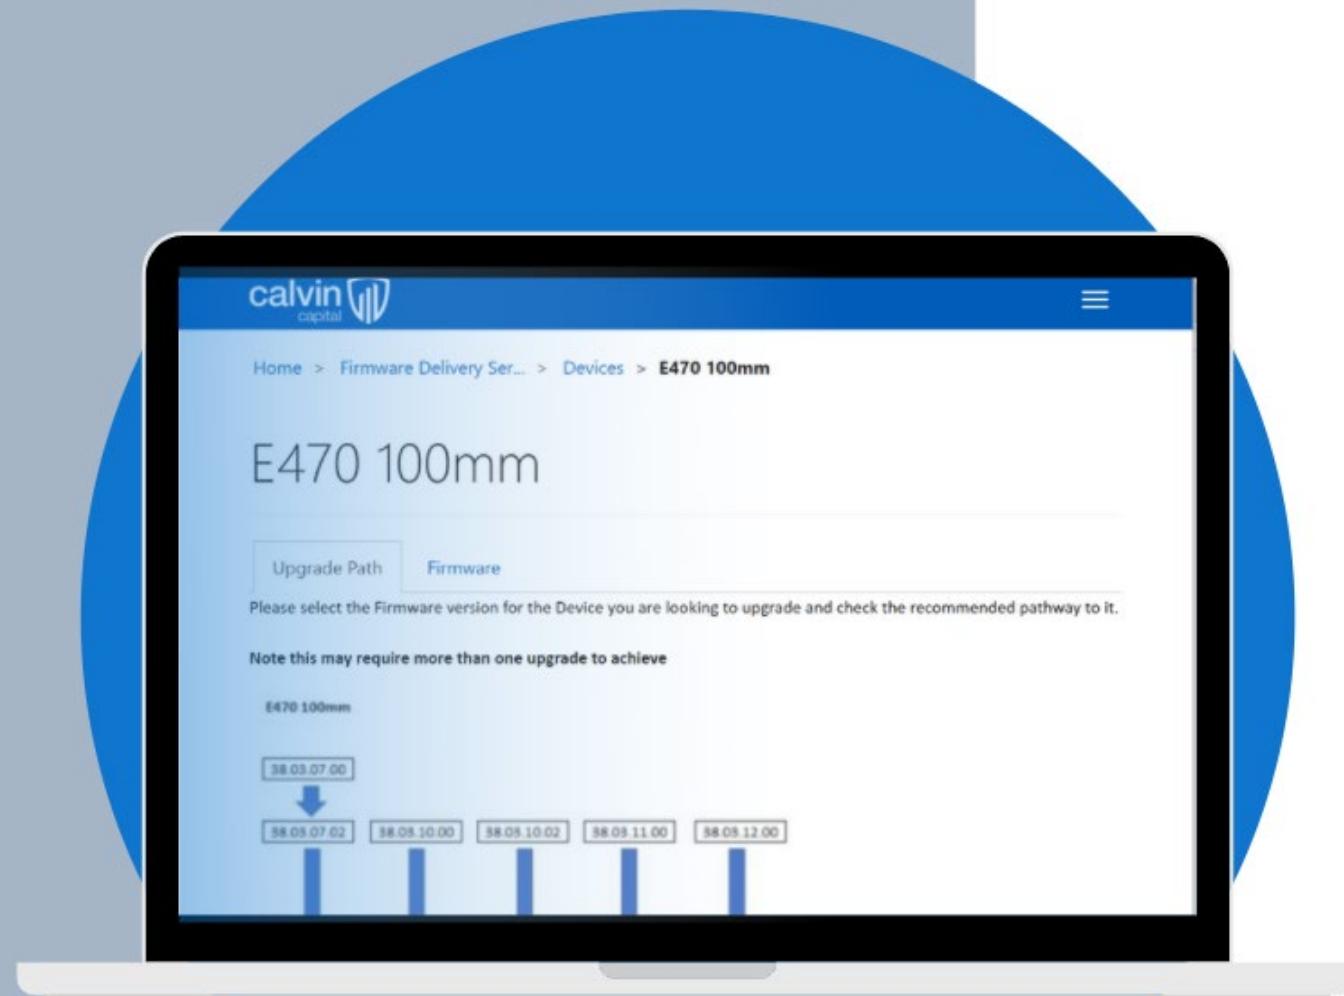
calvin capital

Home > Firmware Delivery Ser... > Devices > E470 100mm

E470 100mm

Upgrade Path Firmware

Please select the Firmware version for the Device you are looking to upgrade and check the recommended pathway to it.

Note this may require more than one upgrade to achieve

E470 100mm

38.03.07.00

38.03.07.02 38.03.10.00 38.03.10.02 38.03.11.00 38.03.12.00